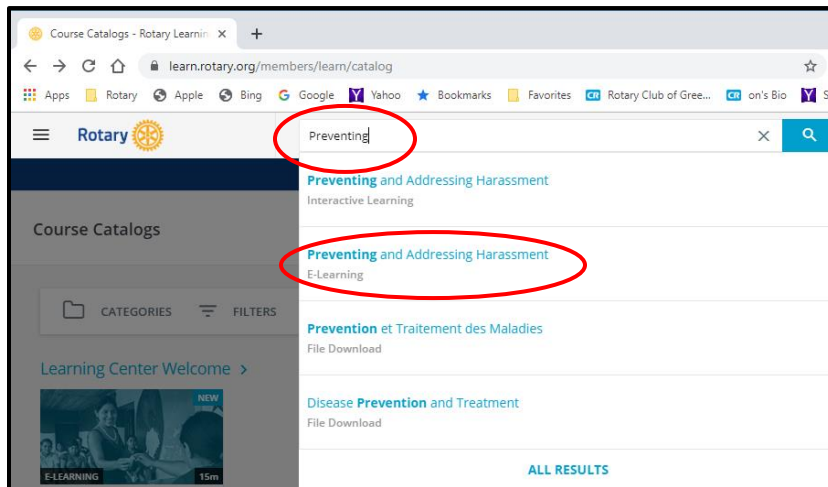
Course Catalogs - Rotary Learnin ×  +

learn.rotary.org/members/learn/catalog

Apps  Rotary  Apple  Bing  Google  Yahoo  Bookmarks  Favorites  Rotary Club of Gree...  on's Bio

Rotary

Preventing

Course Catalogs

CATEGORIES  FILTERS

Learning Center Welcome >

NEW

E-LEARNING  15m

Preventing and Addressing Harassment
Interactive Learning

Preventing and Addressing Harassment
E-Learning

Prevention et Traitement des Maladies
File Download

Disease Prevention and Treatment
File Download

ALL RESULTS